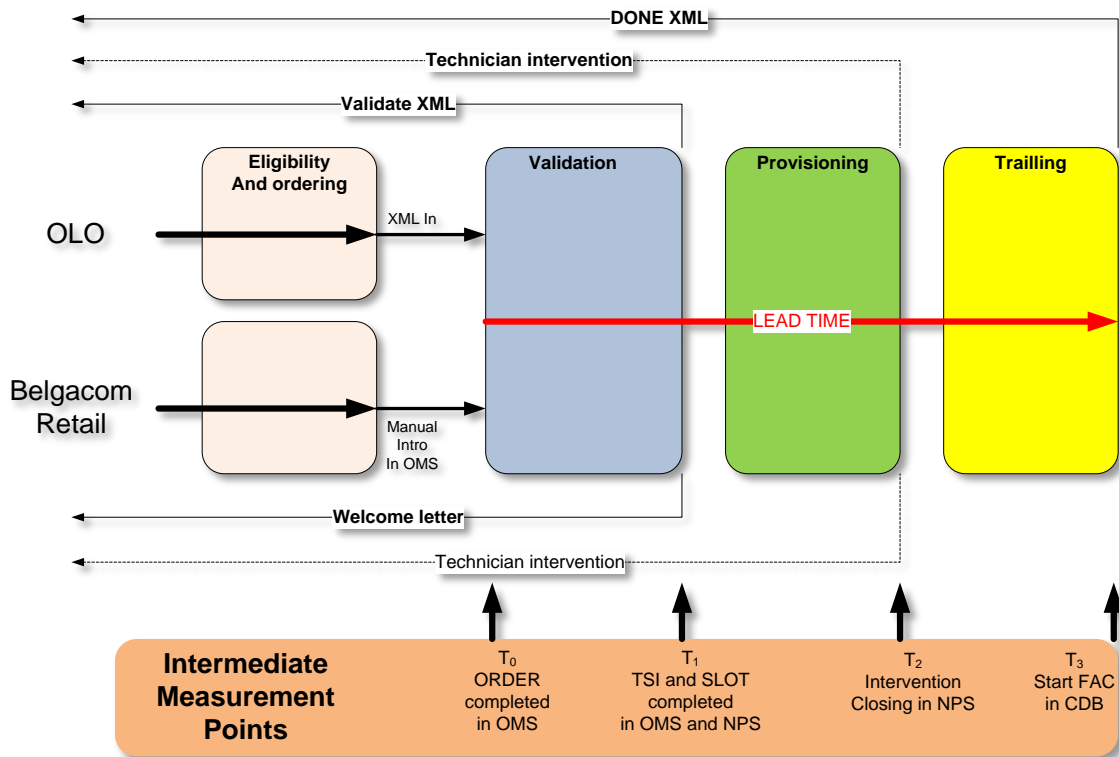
DONE XML

Technician intervention

Validate XML

Eligibility And ordering

Validation

Provisioning

Trailling

OLO

XML In

LEAD TIME

Belgacom Retail

Manual Intro In OMS

Welcome letter

Technician intervention

Intermediate Measurement Points

$T_0$ ORDER completed in OMS

$T_1$ TSI and SLOT completed in OMS and NPS

$T_2$ Intervention Closing in NPS

$T_3$ Start FAC in CDB